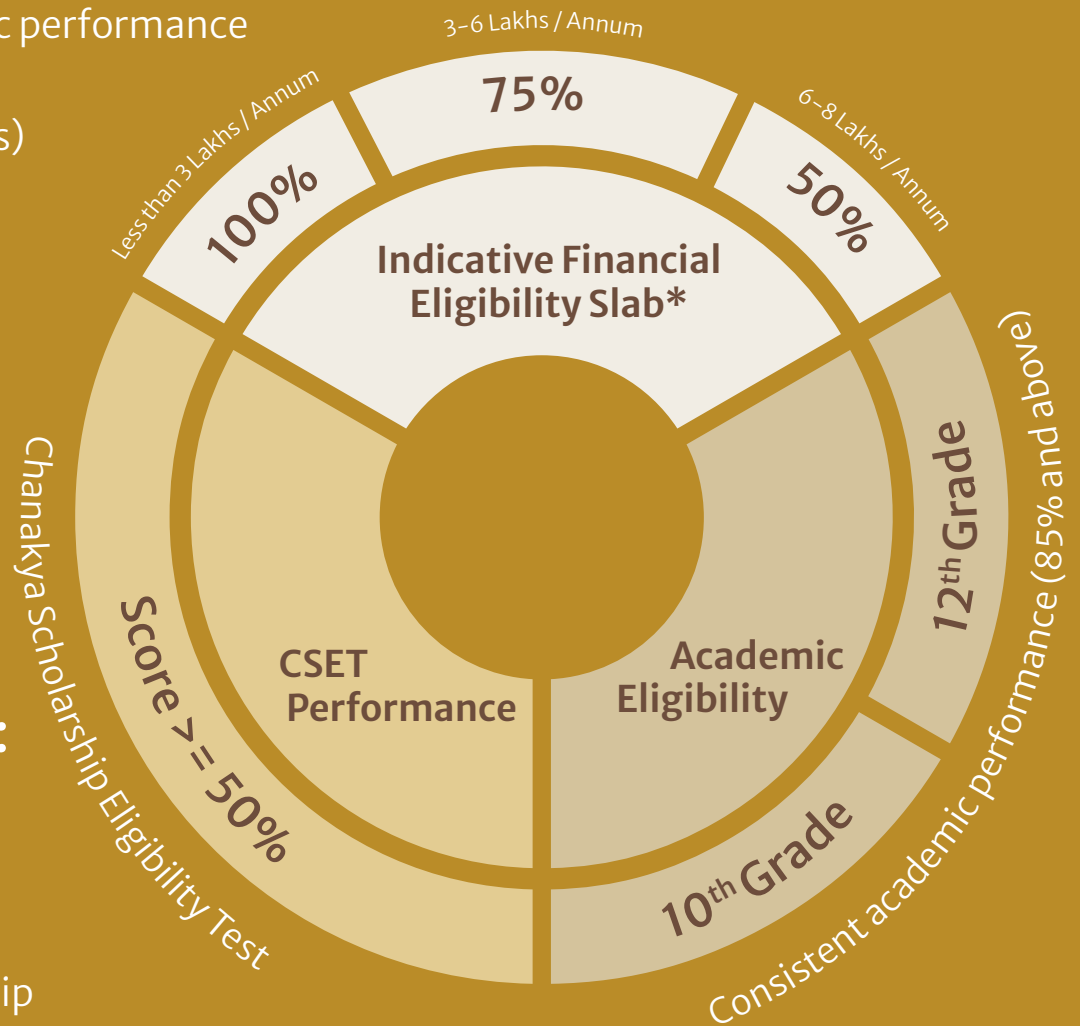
c performance

s)

3-6 Lakhs / Annum

75%

Less than 3 Lakhs / Annum

100%

6-8 Lakhs / Annum

50%

Indicative Financial Eligibility Slab*

CSET Performance

Academic Eligibility

Score >= 50%

Chanakya Scholarship Eligibility Test

12$^{th}$ Grade

10$^{th}$ Grade

Consistent academic performance (85% and above)

ip